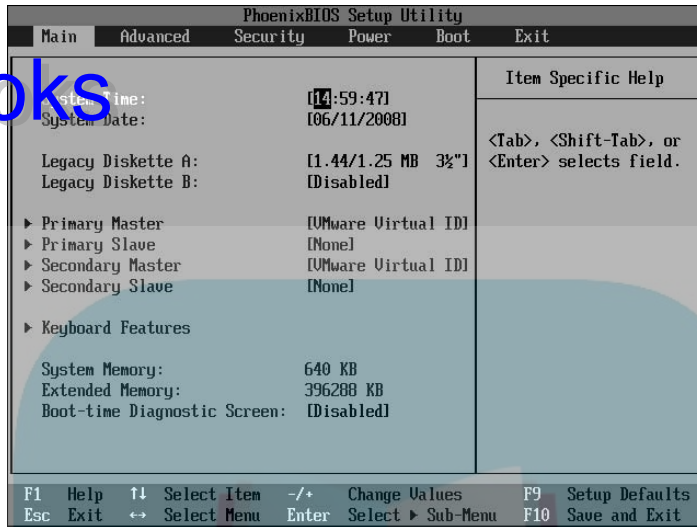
PhoenixBIOS Setup Utility

Main Advanced Security Power Boot Exit

oks

System Time: [14:59:47]
System Date: [06/11/2008]

Legacy Diskette A: [1.44/1.25 MB 3½"]
Legacy Diskette B: [Disabled]

▸ Primary Master [VMware Virtual ID]
▸ Primary Slave [None]
▸ Secondary Master [VMware Virtual ID]
▸ Secondary Slave [None]

▸ Keyboard Features

System Memory: 640 KB
Extended Memory: 396288 KB
Boot-time Diagnostic Screen: [Disabled]

Item Specific Help

<Tab>, <Shift-Tab>, or <Enter> selects field.

F1 Help ↑↓ Select Item -/+ Change Values F9 Setup Defaults
Esc Exit ↔ Select Menu Enter Select ▸ Sub-Menu F10 Save and Exit